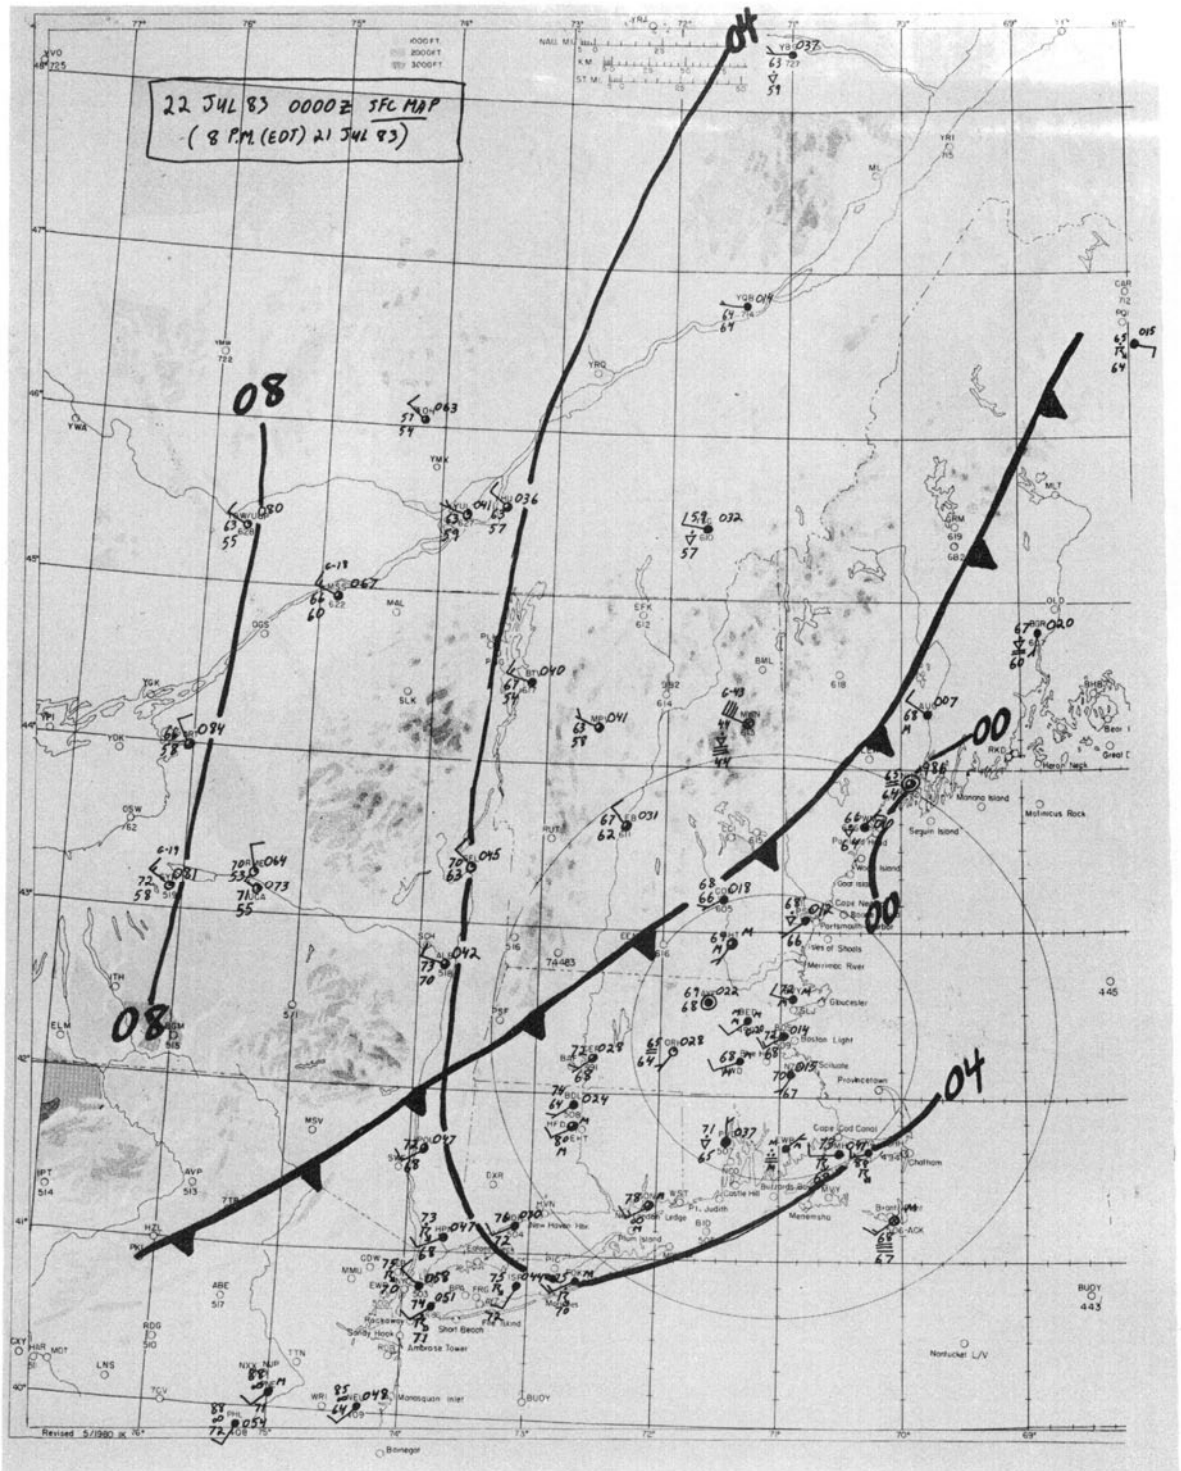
22 JUL 83 0000Z SFC MAP
(8 P.M. (EDT) 21 JUL 83)

NAU. MI.
KM
ST. MI.
1000 FT.
2000 FT.
3000 FT.

04
08
00
00
04
08

YB 037
63
59
YQB 014
64
64
063
57
54
080
63
55
067
66
60
041
63
59
036
63
57
040
67
54
041
63
53
032
59
57
6-49
44
44
007
68
020
67
60
015
63
64
084
66
58
064
70
53
073
71
55
081
72
58
045
70
63
031
67
62
018
68
66
986
63
64
012
68
66
042
73
70
022
67
68
028
65
64
028
72
68
024
74
64
014
015
70
67
037
71
65
047
72
68
047
73
68
070
76
72
058
75
70
051
74
71
044
75
70
78
70
047
75
68
67
054
68
72
048
85
64
88
71

YVO
YMW
YWA
YMX
YRQ
YRI
ML
MLT
CAR
PQI
GRM
OLD
BHB
BML
EFK
SLK
MAL
OGS
YGK
YOK
YPI
OSW
ITH
ELM
BGM
SYR
UCA
SCH
ALB
PSF
RUT
MPV
BTV
PLB
CON
MHT
PSM
BOS
ORH
BAF
BDL
HFD
PVD
EWB
HYA
ACK
MVY
WST
GON
HVN
BDR
ISP
JFK
LGA
EWR
TEB
HPN
MSV
POU
SWF
AVP
IPT
ABE
RDG
HZL
TTN
PHL
NXX
CXY
HAR
MDT
LNS
TCV
WRI
NEL
ACY
BUOY
445
BUOY
443

Seguin Island
Monhegan Island
Matinicus Rock
Heron Neck
Cape Neddick
Portsmouth Harbor
Isles of Shoals
Merrimac River
Gloucester
Boston Light
Scituate
Provincetown
Cape Cod Canal
Chatham
Buzzards Bay
Menemsha
Castle Hill
Pt. Judith
Plum Island
New Haven Hbr
Montauk
Fire Island
Short Beach
Rockaway
Sandy Hook
Ambrose Tower
Manasquan Inlet
Barnegat
Nantucket L/V
Race Rock
Block Island

Revised 5/1980

77°
76°
75°
74°
73°
72°
71°
70°
69°
68°
48°
47°
46°
45°
44°
43°
42°
41°
40°